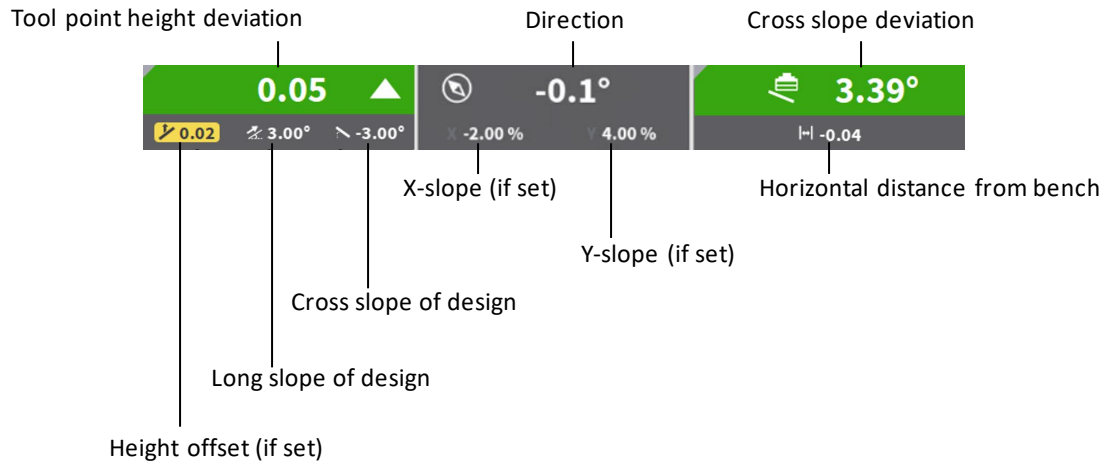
Tool point height deviation

Direction

Cross slope deviation

0.05

-0.1°

3.39°

0.02

3.00°

-3.00°

X -2.00 %

Y 4.00 %

-0.04

X-slope (if set)

Horizontal distance from bench

Y-slope (if set)

Cross slope of design

Long slope of design

Height offset (if set)